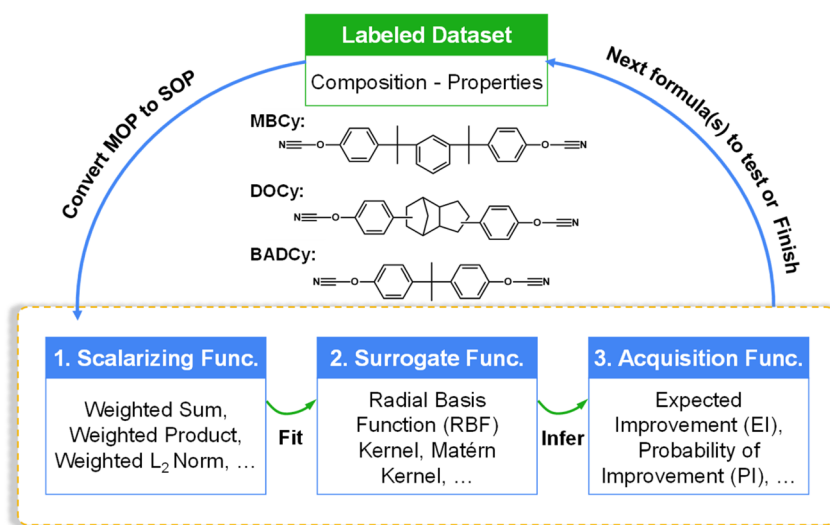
Labeled Dataset

Composition - Properties

Convert MOP to SOP

Next formula(s) to test or Finish

MBCy:

DOCy:

BADCy:

1. Scalarizing Func.

Weighted Sum, Weighted Product, Weighted $L_2$ Norm, ...

Fit

2. Surrogate Func.

Radial Basis Function (RBF) Kernel, Matérn Kernel, ...

Infer

3. Acquisition Func.

Expected Improvement (EI), Probability of Improvement (PI), ...